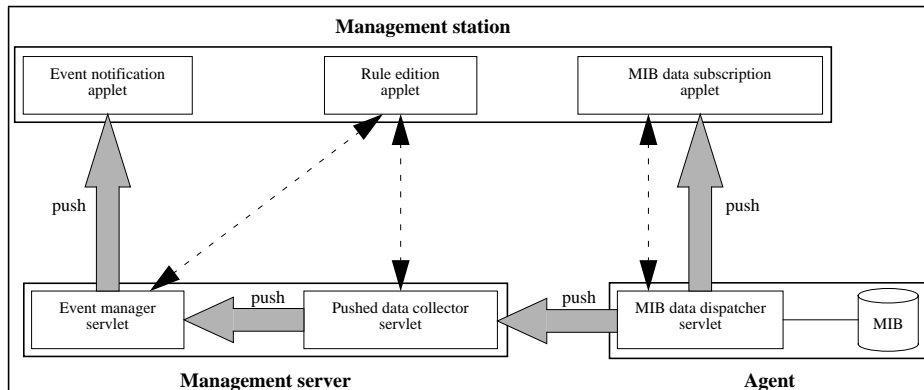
Management station

Event notification applet

Rule edition applet

MIB data subscription applet

push

push

Event manager servlet

push

Pushed data collector servlet

push

MIB data dispatcher servlet

MIB

Management server

Agent